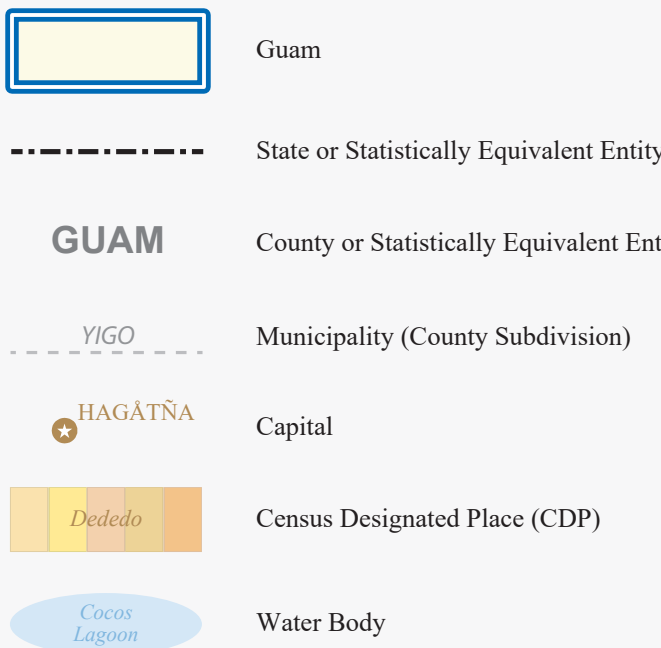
Guam

State or Statistically Equivalent Entity

GUAM

County or Statistically Equivalent Ent

YIGO

Municipality (County Subdivision)

HAGÅTÑA

Capital

Dededo

Census Designated Place (CDP)

Cocos Lagoon

Water Body